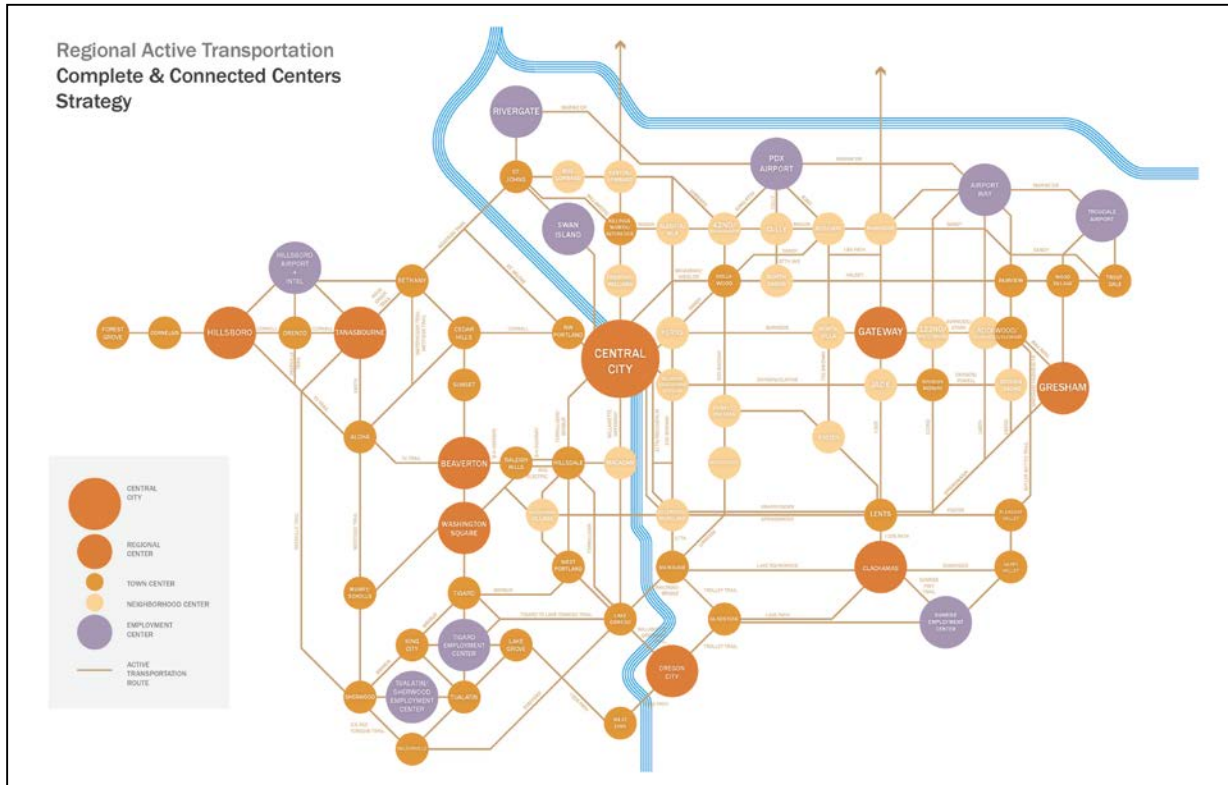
Regional Active Transportation
Complete & Connected Centers
Strategy

RIVERGATE
ST. JOHNS
SWAN ISLAND
PDX AIRPORT
AIRPORT WAY
TROUTDALE AIRPORT
HILLSBORO AIRPORT + INTEL
BETHANY
FOREST GROVE
CORNELIUS
HILLSBORO
ORENCO
TANASBOURNE
CEDAR HILLS
NW PORTLAND
CENTRAL CITY
GATEWAY
GRESHAM
ROCKWOOD
WOOD VILLAGE
TROUTDALE
FAIRVIEW
SUNSET
ALOHA
BEAVERTON
RALEIGH HILLS
HILLSDALE
WASHINGTON SQUARE
WEST PORTLAND
TIGARD
MURRAYHILL
KING CITY
TIGARD EMPLOYMENT CENTER
LAKE GROVE
LAKE OSWEGO
SHERWOOD
TUALATIN/SHERWOOD EMPLOYMENT CENTER
TUALATIN
WILSONVILLE
WEST LINN
OREGON CITY
MILWAUKIE
GLADSTONE
CLACKAMAS
SUNRISE EMPLOYMENT CENTER
LENTS
HAPPY VALLEY
PLEASANT VALLEY
PARKROSE
HOLLYWOOD
LLOYD
HALSEY
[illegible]

CENTRAL CITY
REGIONAL CENTER
TOWN CENTER
NEIGHBORHOOD CENTER
EMPLOYMENT CENTER
ACTIVE TRANSPORTATION ROUTE